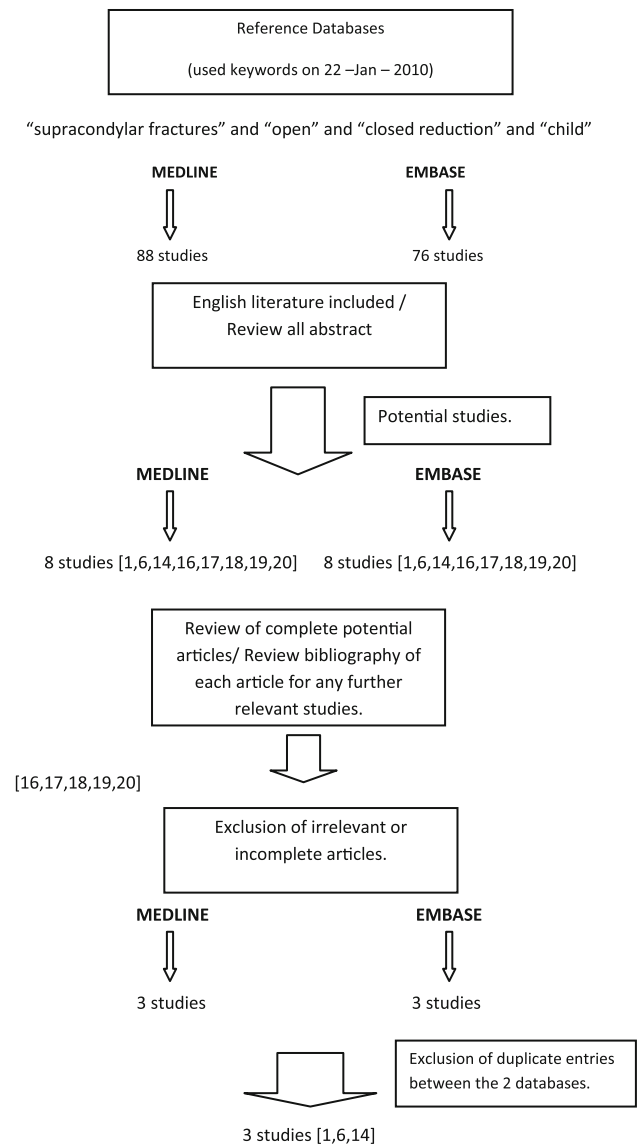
Reference Databases

(used keywords on 22 –Jan – 2010)

“supracondylar fractures” and “open” and “closed reduction” and “child”

MEDLINE

EMBASE

88 studies

76 studies

English literature included / Review all abstract

Potential studies.

MEDLINE

EMBASE

8 studies [1,6,14,16,17,18,19,20]

8 studies [1,6,14,16,17,18,19,20]

Review of complete potential articles/ Review bibliography of each article for any further relevant studies.

[16,17,18,19,20]

Exclusion of irrelevant or incomplete articles.

MEDLINE

EMBASE

3 studies

3 studies

Exclusion of duplicate entries between the 2 databases.

3 studies [1,6,14]